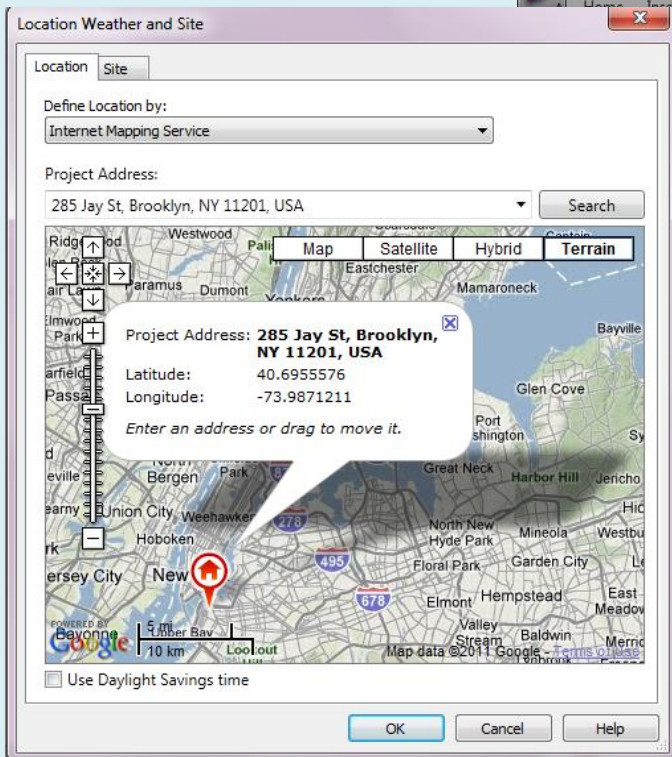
Location Weather and Site

Location | Site

Define Location by:

Internet Mapping Service

Project Address:

285 Jay St, Brooklyn, NY 11201, USA

Search

Map | Satellite | Hybrid | Terrain

Ridgewood
Westwood
Eastchester
Paramus
Dumont
Mamaroneck
Elmwood Park
Bayville
Passaic
Glen Cove
Port Washington
Bergen
Great Neck
Harbor Hill
Jericho
Union City
Weehawken
North New Hyde Park
Mineola
Hoboken
Garden City
Jersey City
New
Floral Park
Elmont
Hempstead
East Meadow
Bayonne
Upper Bay
Valley Stream
Baldwin
Lookout
278
495
678

Project Address: 285 Jay St, Brooklyn, NY 11201, USA
Latitude: 40.6955576
Longitude: -73.9871211
Enter an address or drag to move it.

POWERED BY Google
5 mi
10 km
Map data ©2011 Google - Terms of Use

Use Daylight Savings time

OK
Cancel
Help